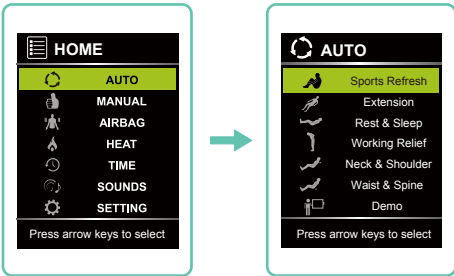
HOME

AUTO
MANUAL
AIRBAG
HEAT
TIME
SOUNDS
SETTING

Press arrow keys to select

AUTO

Sports Refresh
Extension
Rest & Sleep
Working Relief
Neck & Shoulder
Waist & Spine
Demo

Press arrow keys to select